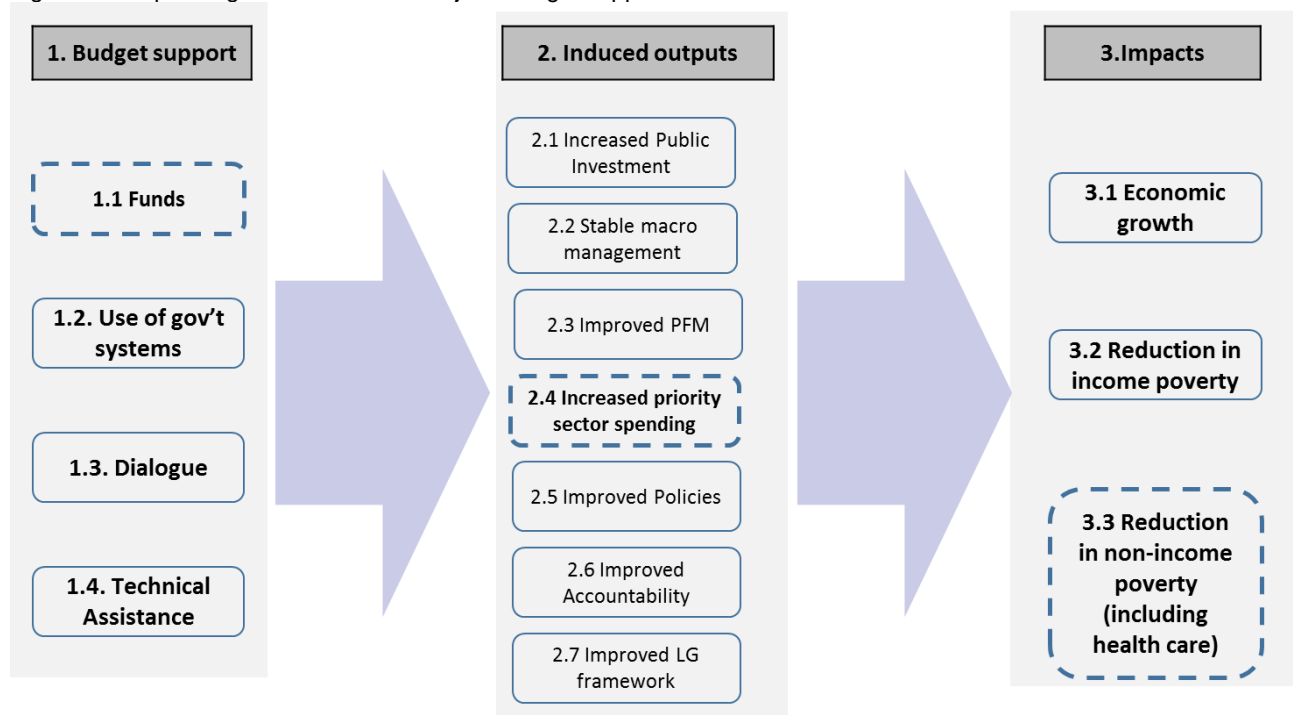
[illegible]

1. Budget support

1.1 Funds

1.2. Use of gov't systems

1.3. Dialogue

1.4. Technical Assistance

2. Induced outputs

2.1 Increased Public Investment

2.2 Stable macro management

2.3 Improved PFM

2.4 Increased priority sector spending

2.5 Improved Policies

2.6 Improved Accountability

2.7 Improved LG framework

3.Impacts

3.1 Economic growth

3.2 Reduction in income poverty

3.3 Reduction in non-income poverty (including health care)